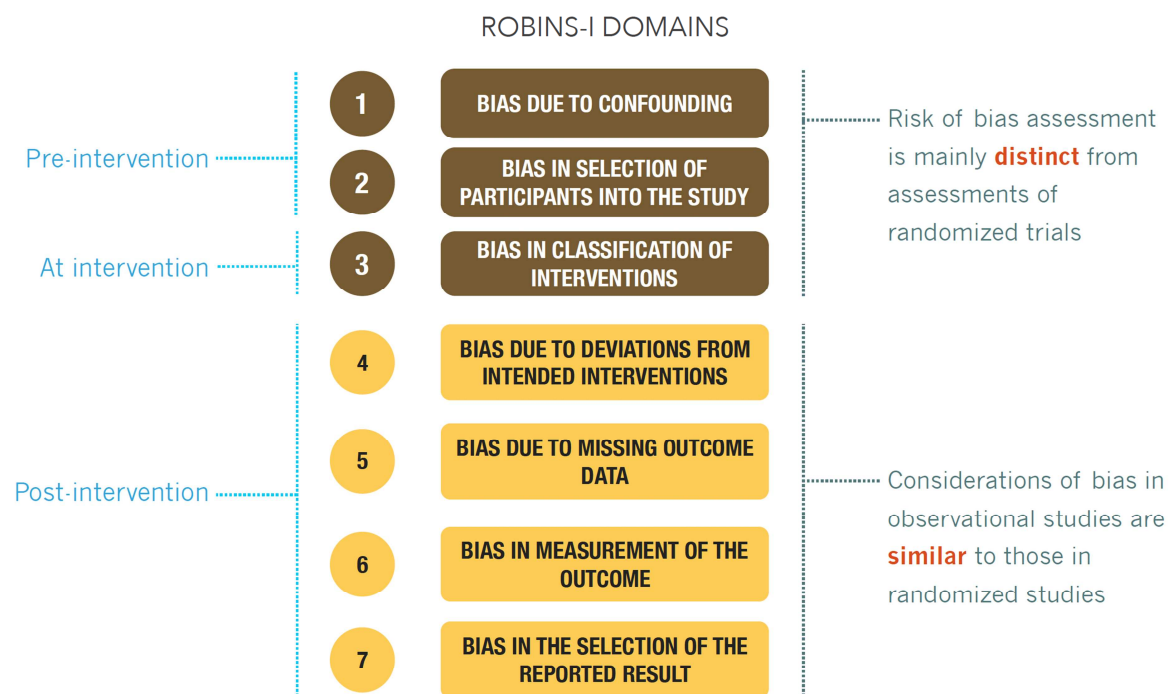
ROBINS-I DOMAINS

Pre-intervention

At intervention

Post-intervention

1 BIAS DUE TO CONFOUNDING

2 BIAS IN SELECTION OF PARTICIPANTS INTO THE STUDY

3 BIAS IN CLASSIFICATION OF INTERVENTIONS

4 BIAS DUE TO DEVIATIONS FROM INTENDED INTERVENTIONS

5 BIAS DUE TO MISSING OUTCOME DATA

6 BIAS IN MEASUREMENT OF THE OUTCOME

7 BIAS IN THE SELECTION OF THE REPORTED RESULT

Risk of bias assessment is mainly distinct from assessments of randomized trials

Considerations of bias in observational studies are similar to those in randomized studies